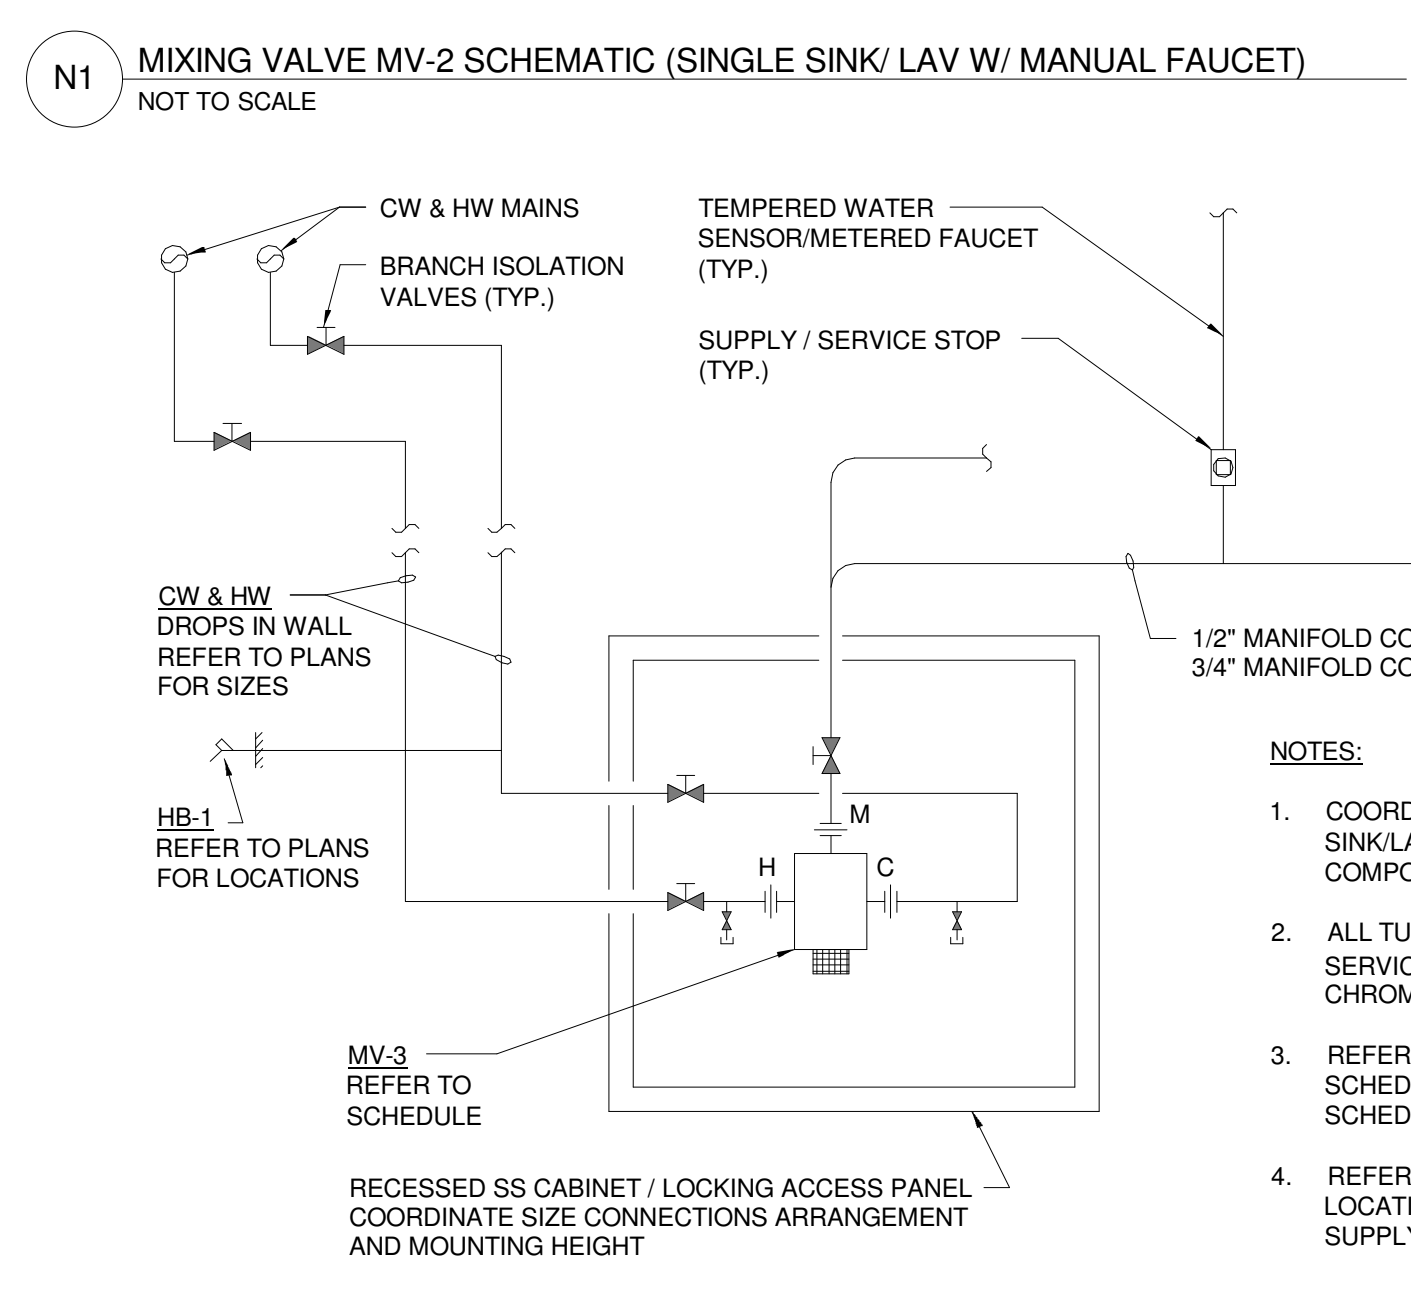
N1

MIXING VALVE MV-2 SCHEMATIC (SINGLE SINK/ LAV W/ MANUAL FAUCET)
NOT TO SCALE

CW & HW MAINS

BRANCH ISOLATION VALVES (TYP.)

TEMPERED WATER SENSOR/METERED FAUCET (TYP.)

SUPPLY / SERVICE STOP (TYP.)

CW & HW
DROPS IN WALL
REFER TO PLANS
FOR SIZES

1/2" MANIFOLD CO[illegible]
3/4" MANIFOLD CO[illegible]

HB-1
REFER TO PLANS
FOR LOCATIONS

M

H

C

NOTES:

1. COORD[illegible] SINK/LA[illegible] COMPO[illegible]

2. ALL TU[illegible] SERVIC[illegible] CHROM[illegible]

3. REFER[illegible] SCHED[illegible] SCHED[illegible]

4. REFER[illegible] LOCATI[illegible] SUPPLY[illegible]

MV-3
REFER TO
SCHEDULE

RECESSED SS CABINET / LOCKING ACCESS PANEL
COORDINATE SIZE CONNECTIONS ARRANGEMENT
AND MOUNTING HEIGHT